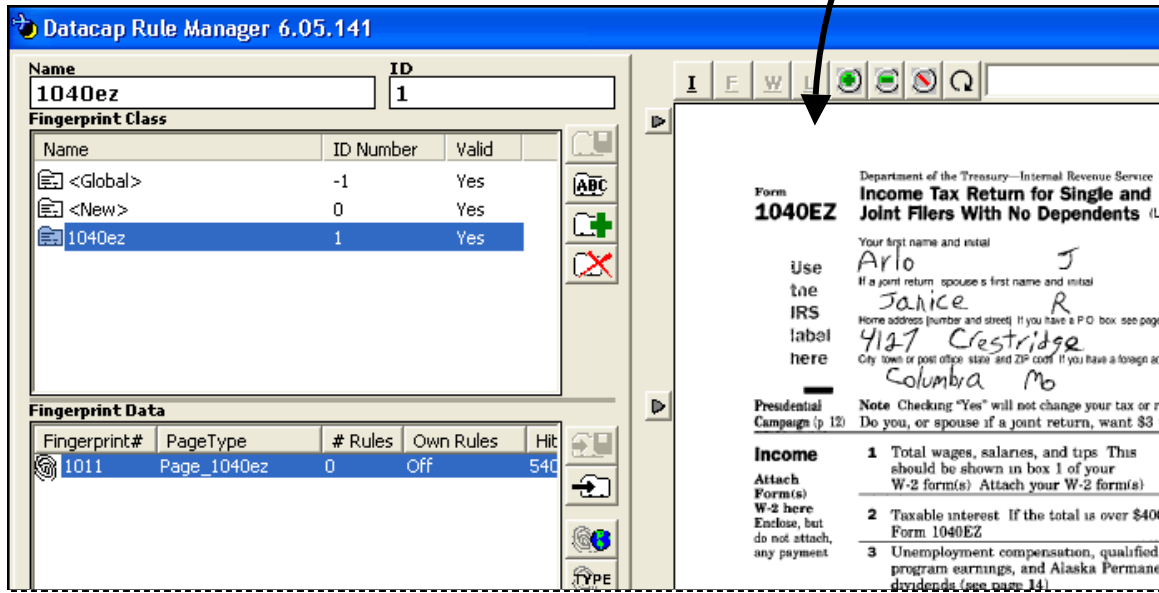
Datacap Rule Manager 6.05.141

Name
1040ez
ID
1

Fingerprint Class

| Name | ID Number | Valid |
|---|---|---|
| <Global> | -1 | Yes |
| <New> | 0 | Yes |
| 1040ez | 1 | Yes |

ABC

Fingerprint Data

| Fingerprint# | PageType | # Rules | Own Rules | Hit |
|---|---|---|---|---|
| 1011 | Page_1040ez | 0 | Off | 540 |

TYPE

I F W L

Form 1040EZ
Department of the Treasury—Internal Revenue Service
Income Tax Return for Single and Joint Filers With No Dependents (L

Use the IRS label here

Your first name and initial
Arlo J
If a joint return spouse s first name and initial
Janice R
Home address (number and street) If you have a P O box see page
4127 Crestridge
City town or post office state and ZIP code If you have a foreign ad
Columbia Mo

Presidential Campaign (p 12)
Note Checking "Yes" will not change your tax or r
Do you, or spouse if a joint return, want $3

Income
Attach Form(s) W-2 here
Enclose, but do not attach, any payment

1 Total wages, salaries, and tips This should be shown in box 1 of your W-2 form(s) Attach your W-2 form(s)
2 Taxable interest If the total is over $400 Form 1040EZ
3 Unemployment compensation, qualified program earnings, and Alaska Permane dividends (see page 14)